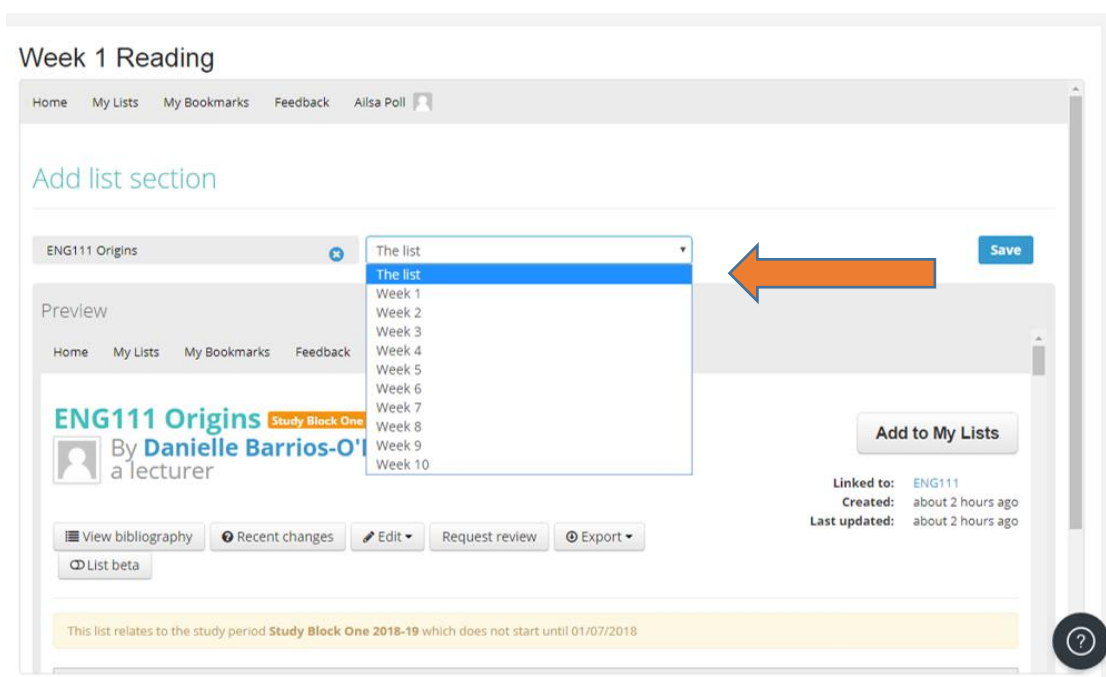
Week 1 Reading

Home My Lists My Bookmarks Feedback Ailsa Poll

Add list section

ENG111 Origins

The list

Save

The list
Week 1
Week 2
Week 3
Week 4
Week 5
Week 6
Week 7
Week 8
Week 9
Week 10

Preview

Home My Lists My Bookmarks Feedback

ENG111 Origins Study Block One

By Danielle Barrios-O'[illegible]
a lecturer

Add to My Lists

Linked to: ENG111
Created: about 2 hours ago
Last updated: about 2 hours ago

View bibliography Recent changes Edit Request review Export
List beta

This list relates to the study period Study Block One 2018-19 which does not start until 01/07/2018

?